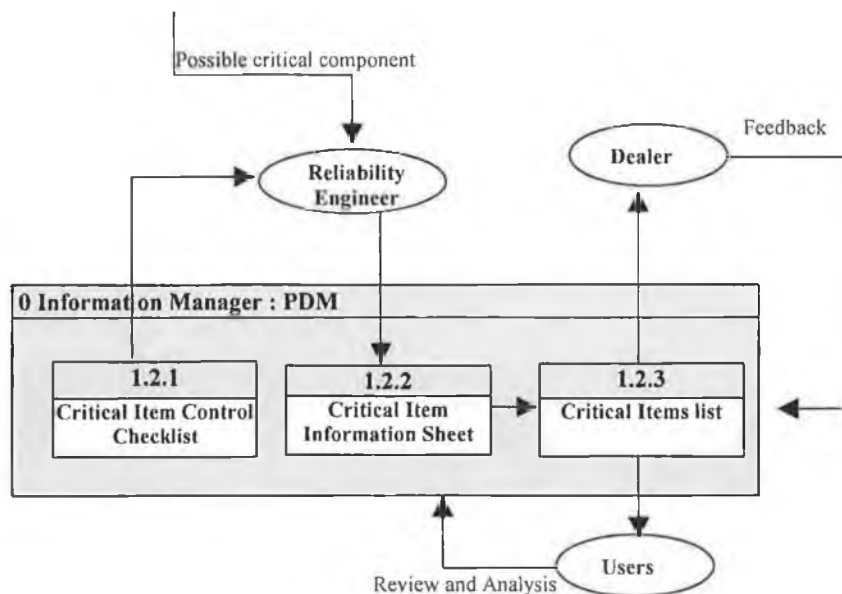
Possible critical component

Reliability Engineer

Dealer

Feedback

0 Information Manager : PDM

1.2.1
Critical Item Control Checklist

1.2.2
Critical Item Information Sheet

1.2.3
Critical Items list

Users

Review and Analysis